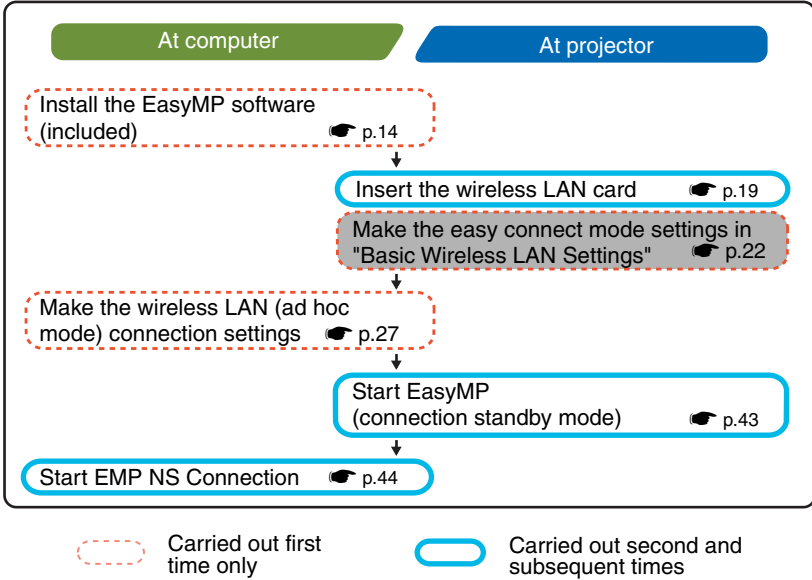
At computer

At projector

Install the EasyMP software (included) ☛ p.14

Insert the wireless LAN card ☛ p.19

Make the easy connect mode settings in "Basic Wireless LAN Settings" ☛ p.22

Make the wireless LAN (ad hoc mode) connection settings ☛ p.27

Start EasyMP (connection standby mode) ☛ p.43

Start EMP NS Connection ☛ p.44

Carried out first time only

Carried out second and subsequent times